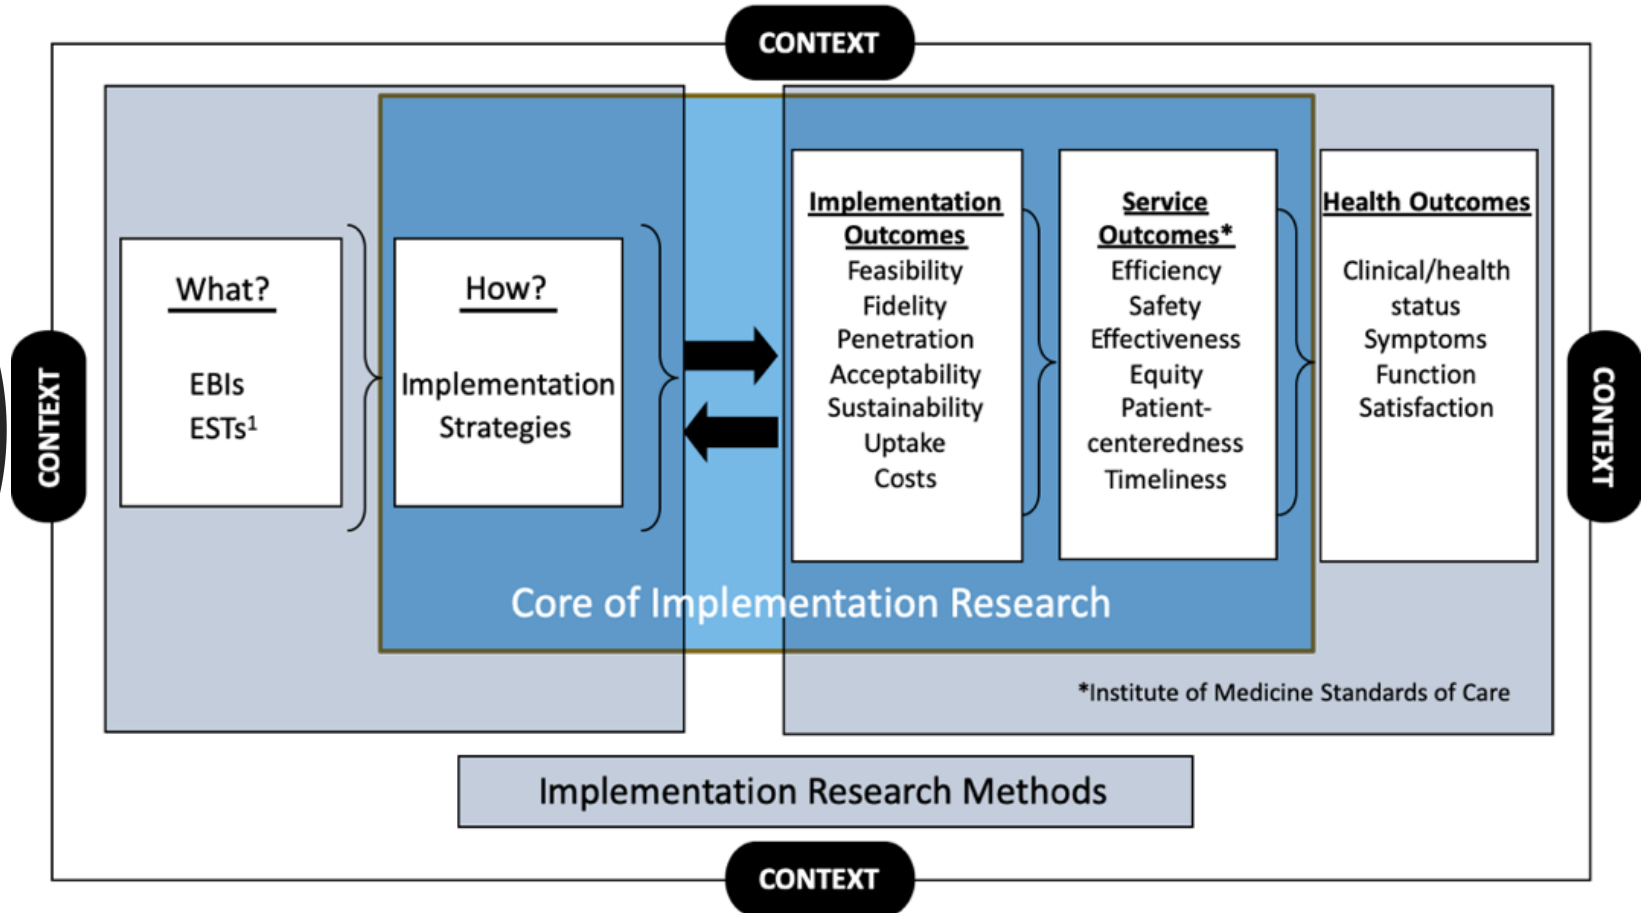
CONTEXT

CONTEXT

What?

EBIs
ESTs$^1$

How?

Implementation Strategies

Implementation Outcomes
Feasibility
Fidelity
Penetration
Acceptability
Sustainability
Uptake
Costs

Service Outcomes*
Efficiency
Safety
Effectiveness
Equity
Patient-centeredness
Timeliness

Health Outcomes
Clinical/health status
Symptoms
Function
Satisfaction

CONTEXT

Core of Implementation Research

*Institute of Medicine Standards of Care

Implementation Research Methods

CONTEXT